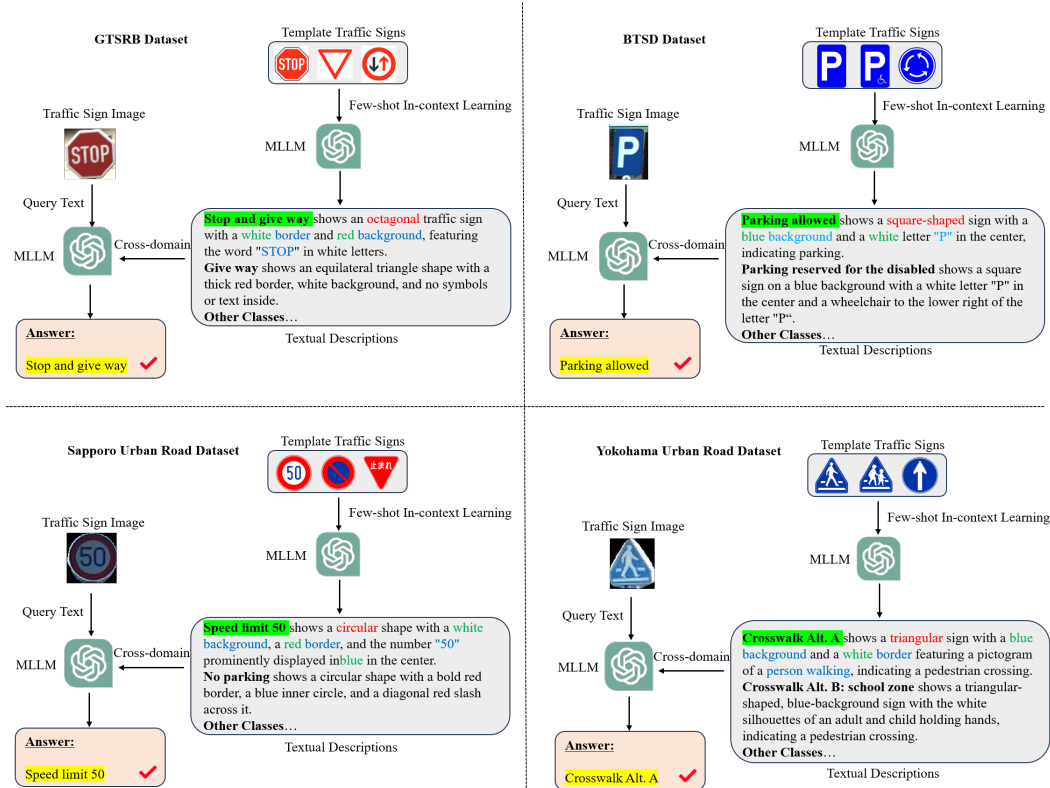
GTSRB Dataset

Template Traffic Signs

STOP

Few-shot In-context Learning

Traffic Sign Image

STOP

MLLM

Query Text

MLLM

Cross-domain

**Stop and give way** shows an octagonal traffic sign with a white border and red background, featuring the word "STOP" in white letters.
**Give way** shows an equilateral triangle shape with a thick red border, white background, and no symbols or text inside.
**Other Classes**…

Textual Descriptions

**Answer:**
Stop and give way

BTSD Dataset

Template Traffic Signs

P P

Few-shot In-context Learning

Traffic Sign Image

P

MLLM

Query Text

MLLM

Cross-domain

**Parking allowed** shows a square-shaped sign with a blue background and a white letter "P" in the center, indicating parking.
**Parking reserved for the disabled** shows a square sign on a blue background with a white letter "P" in the center and a wheelchair to the lower right of the letter "P".
**Other Classes**…

Textual Descriptions

**Answer:**
Parking allowed

Sapporo Urban Road Dataset

Template Traffic Signs

50

止まれ

Few-shot In-context Learning

Traffic Sign Image

50

MLLM

Query Text

MLLM

Cross-domain

**Speed limit 50** shows a circular shape with a white background, a red border, and the number "50" prominently displayed inblue in the center.
**No parking** shows a circular shape with a bold red border, a blue inner circle, and a diagonal red slash across it.
**Other Classes**…

Textual Descriptions

**Answer:**
Speed limit 50

Yokohama Urban Road Dataset

Template Traffic Signs

Few-shot In-context Learning

Traffic Sign Image

MLLM

Query Text

MLLM

Cross-domain

**Crosswalk Alt. A** shows a triangular sign with a blue background and a white border featuring a pictogram of a person walking, indicating a pedestrian crossing.
**Crosswalk Alt. B: school zone** shows a triangular-shaped, blue-background sign with the white silhouettes of an adult and child holding hands, indicating a pedestrian crossing.
**Other Classes**…

Textual Descriptions

**Answer:**
Crosswalk Alt. A